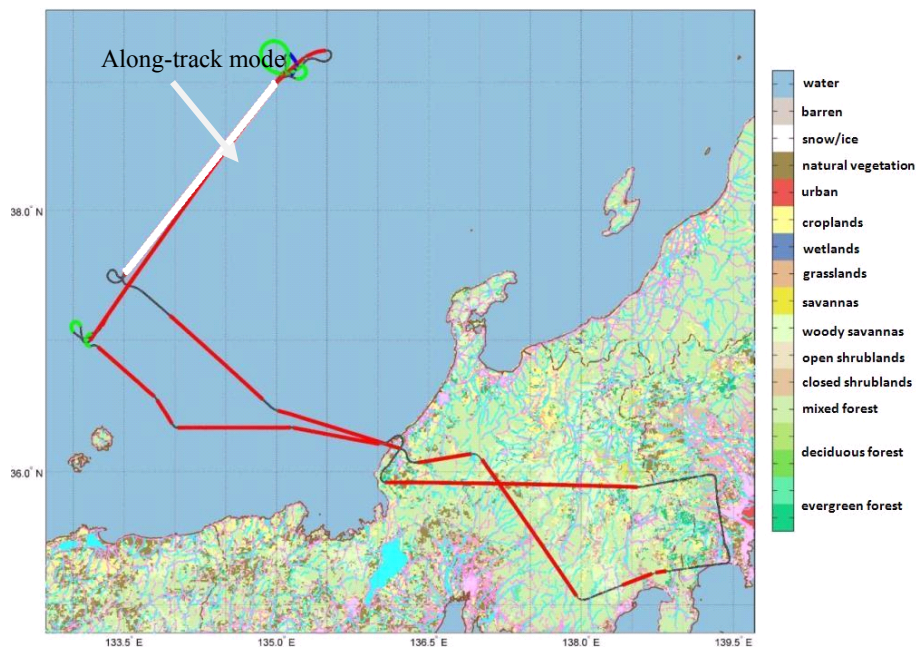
Along-track mode

38.0° N

36.0° N

133.5° E
135.0° E
136.5° E
138.0° E
139.5° E

water
barren
snow/ice
natural vegetation
urban
croplands
wetlands
grasslands
savannas
woody savannas
open shrublands
closed shrublands
mixed forest
deciduous forest
evergreen forest